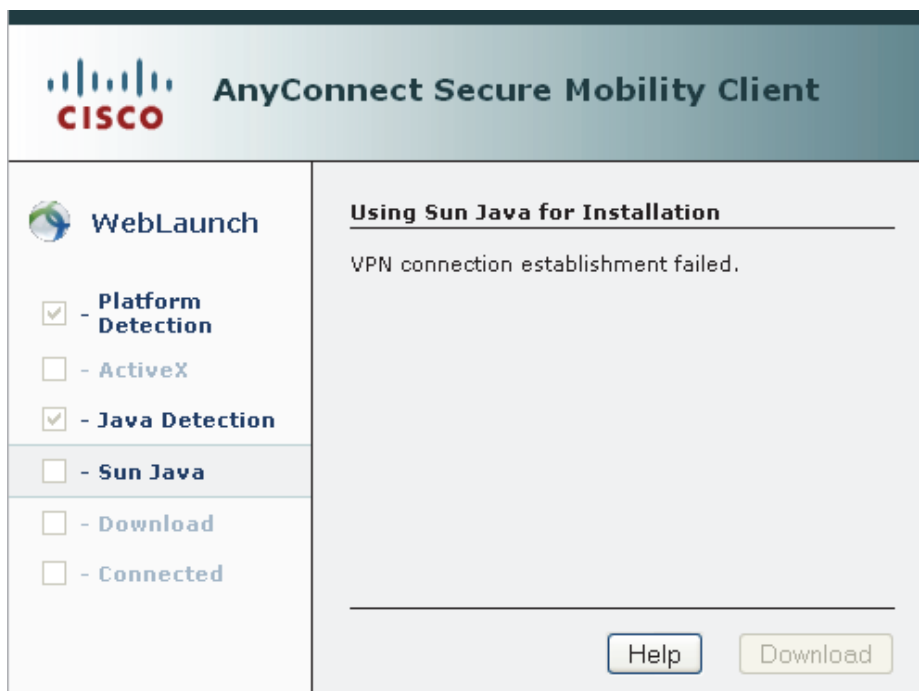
cisco AnyConnect Secure Mobility Client

WebLaunch

- Platform Detection

- ActiveX

- Java Detection

- Sun Java

- Download

- Connected

Using Sun Java for Installation

VPN connection establishment failed.

Help

Download